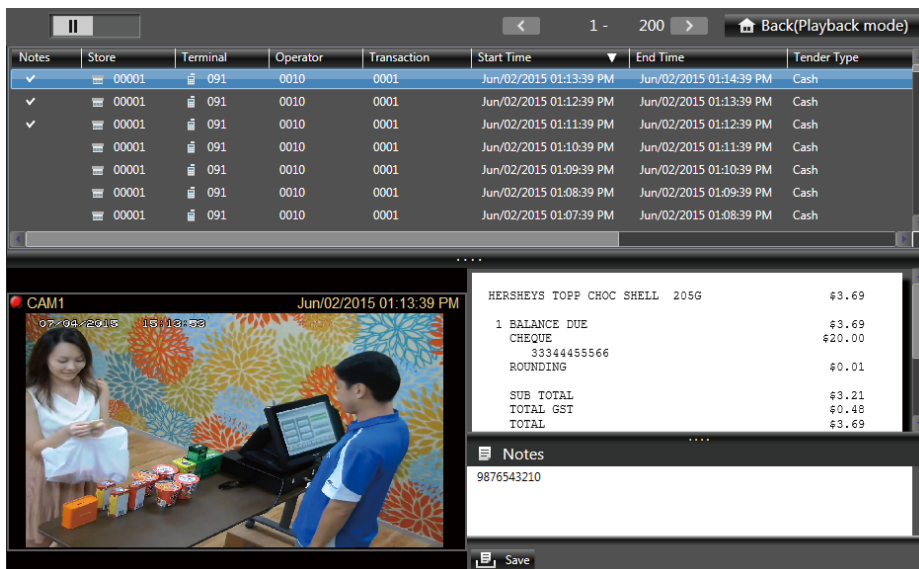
1 - 200 Back(Playback mode)

| Notes | Store | Terminal | Operator | Transaction | Start Time | End Time | Tender Type |
|---|---|---|---|---|---|---|---|
| ✔ | 00001 | 091 | 0010 | 0001 | Jun/02/2015 01:13:39 PM | Jun/02/2015 01:14:39 PM | Cash |
| ✔ | 00001 | 091 | 0010 | 0001 | Jun/02/2015 01:12:39 PM | Jun/02/2015 01:13:39 PM | Cash |
| ✔ | 00001 | 091 | 0010 | 0001 | Jun/02/2015 01:11:39 PM | Jun/02/2015 01:12:39 PM | Cash |
| | 00001 | 091 | 0010 | 0001 | Jun/02/2015 01:10:39 PM | Jun/02/2015 01:11:39 PM | Cash |
| | 00001 | 091 | 0010 | 0001 | Jun/02/2015 01:09:39 PM | Jun/02/2015 01:10:39 PM | Cash |
| | 00001 | 091 | 0010 | 0001 | Jun/02/2015 01:08:39 PM | Jun/02/2015 01:09:39 PM | Cash |
| | 00001 | 091 | 0010 | 0001 | Jun/02/2015 01:07:39 PM | Jun/02/2015 01:08:39 PM | Cash |

CAM1 Jun/02/2015 01:13:39 PM
07/04/2015 15:13:53

HERSHEYS TOPP CHOC SHELL 205G $3.69

1 BALANCE DUE $3.69
CHEQUE $20.00
33344455566
ROUNDING $0.01

SUB TOTAL $3.21
TOTAL GST $0.48
TOTAL $3.69

Notes
9876543210

Save